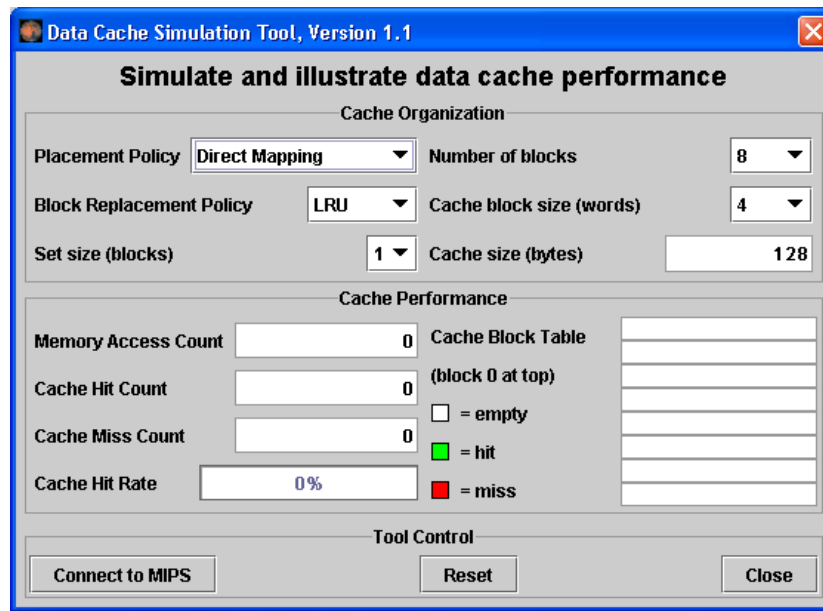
Data Cache Simulation Tool, Version 1.1

Simulate and illustrate data cache performance

Cache Organization

Placement Policy Direct Mapping

Number of blocks 8

Block Replacement Policy LRU

Cache block size (words) 4

Set size (blocks) 1

Cache size (bytes) 128

Cache Performance

Memory Access Count 0

Cache Hit Count 0

Cache Miss Count 0

Cache Hit Rate 0%

Cache Block Table

(block 0 at top)

= empty

= hit

= miss

Tool Control

Connect to MIPS

Reset

Close